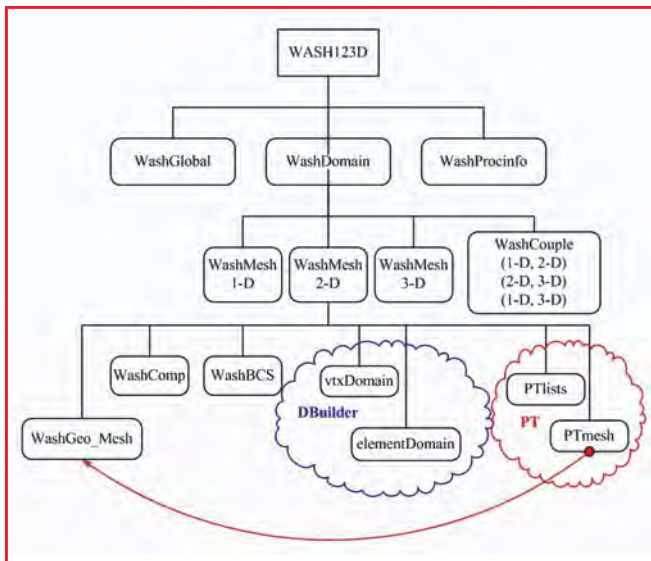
WASH123D

WashGlobal

WashDomain

WashProcinfo

WashMesh 1-D

WashMesh 2-D

WashMesh 3-D

WashCouple (1-D, 2-D) (2-D, 3-D) (1-D, 3-D)

WashComp

WashBCS

vtxDomain

DBuilder

elementDomain

PTlists

PT

PTmesh

WashGeo_Mesh